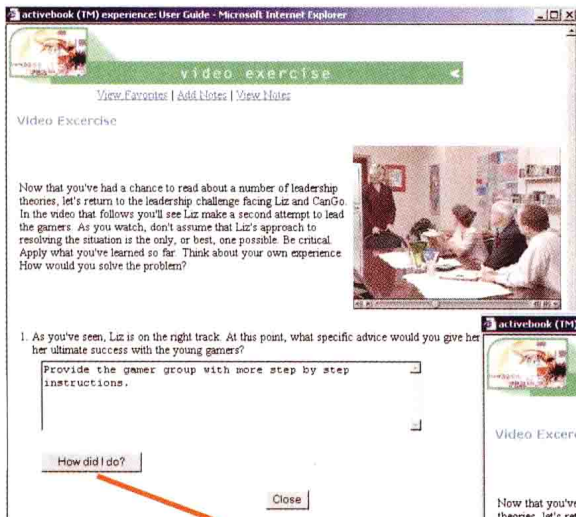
activebook (TM) experience: User Guide - Microsoft Internet Explorer

video exercise

View Favorites | Add Notes | View Notes

Video Excercise

Now that you've had a chance to read about a number of leadership theories, let's return to the leadership challenge facing Liz and CanGo. In the video that follows you'll see Liz make a second attempt to lead the gamers. As you watch, don't assume that Liz's approach to resolving the situation is the only, or best, one possible. Be critical. Apply what you've learned so far. Think about your own experience. How would you solve the problem?

1. As you've seen, Liz is on the right track. At this point, what specific advice would you give her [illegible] her ultimate success with the young gamers?

Provide the gamer group with more step by step instructions.

How did I do?

Close

activebook (TM)

Video Excer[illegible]

Now that you've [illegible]